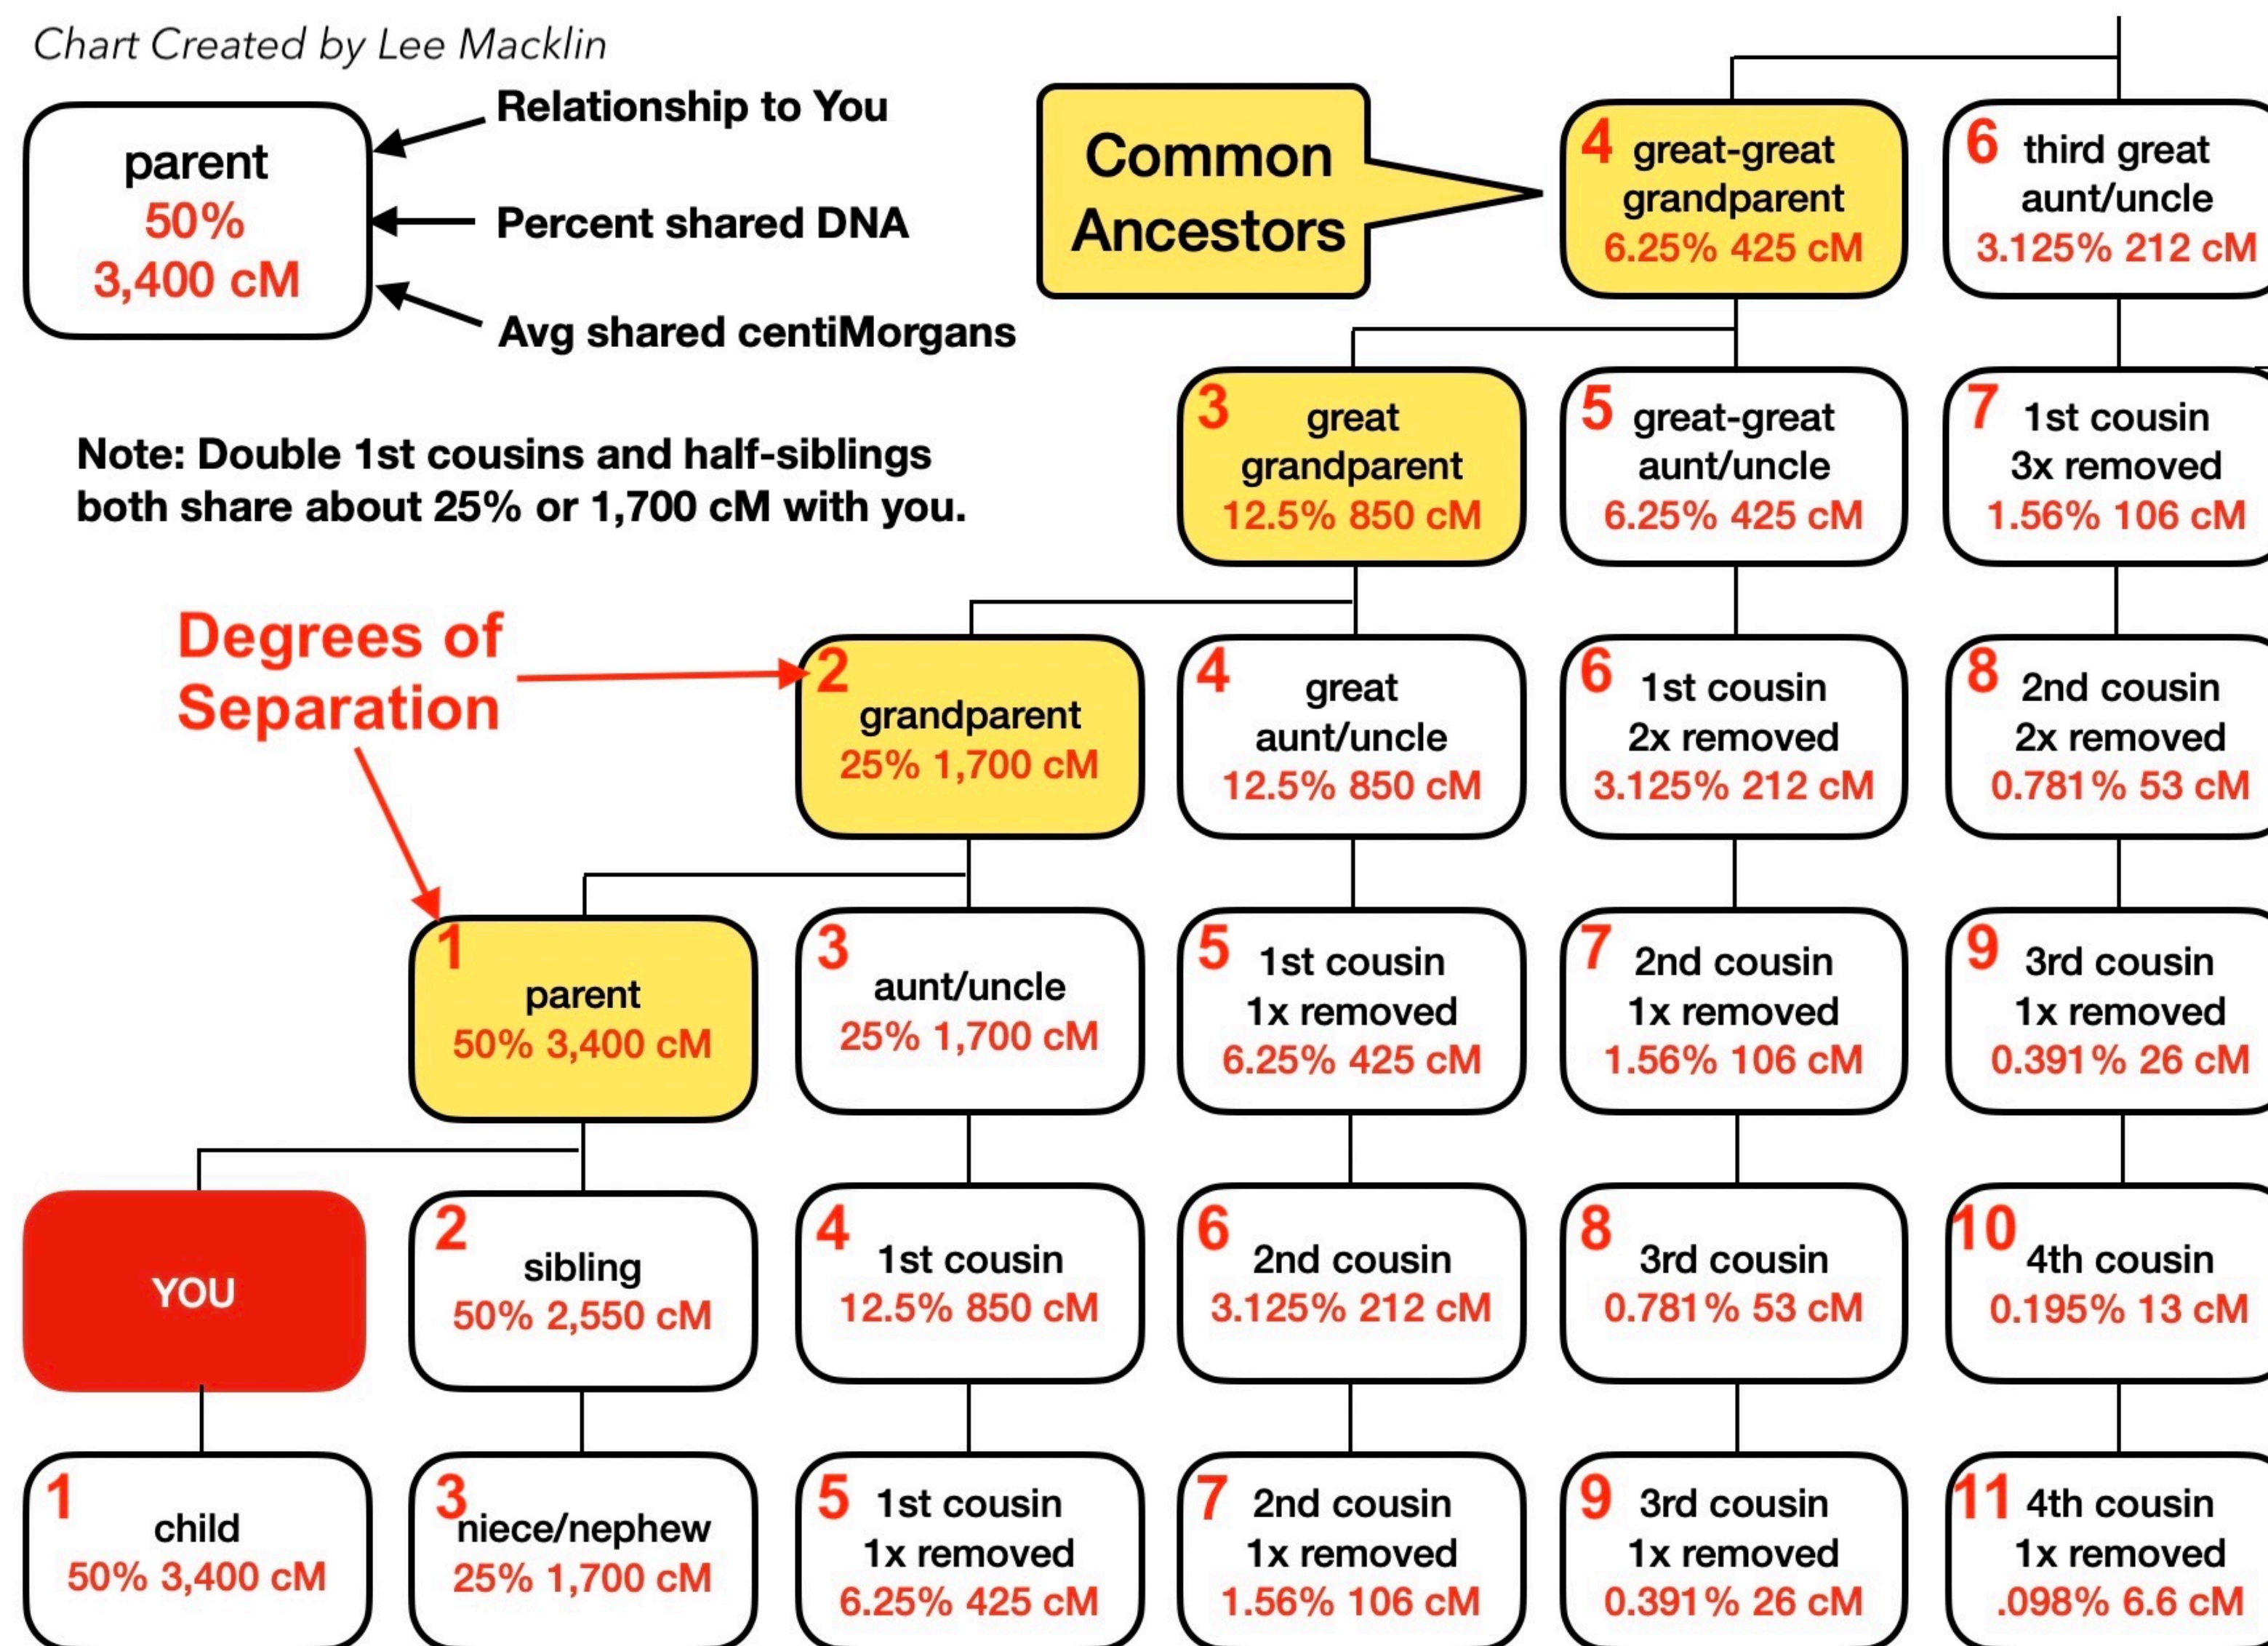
Chart Created by Lee Macklin

parent
50%
3,400 cM

Relationship to You

Percent shared DNA

Avg shared centiMorgans

Common Ancestors

Note: Double 1st cousins and half-siblings both share about 25% or 1,700 cM with you.

Degrees of Separation

4 great-great grandparent 6.25% 425 cM

6 third great aunt/uncle 3.125% 212 cM

3 great grandparent 12.5% 850 cM

5 great-great aunt/uncle 6.25% 425 cM

7 1st cousin 3x removed 1.56% 106 cM

2 grandparent 25% 1,700 cM

4 great aunt/uncle 12.5% 850 cM

6 1st cousin 2x removed 3.125% 212 cM

8 2nd cousin 2x removed 0.781% 53 cM

1 parent 50% 3,400 cM

3 aunt/uncle 25% 1,700 cM

5 1st cousin 1x removed 6.25% 425 cM

7 2nd cousin 1x removed 1.56% 106 cM

9 3rd cousin 1x removed 0.391% 26 cM

YOU

2 sibling 50% 2,550 cM

4 1st cousin 12.5% 850 cM

6 2nd cousin 3.125% 212 cM

8 3rd cousin 0.781% 53 cM

10 4th cousin 0.195% 13 cM

1 child 50% 3,400 cM

3 niece/nephew 25% 1,700 cM

5 1st cousin 1x removed 6.25% 425 cM

7 2nd cousin 1x removed 1.56% 106 cM

9 3rd cousin 1x removed 0.391% 26 cM

11 4th cousin 1x removed .098% 6.6 cM